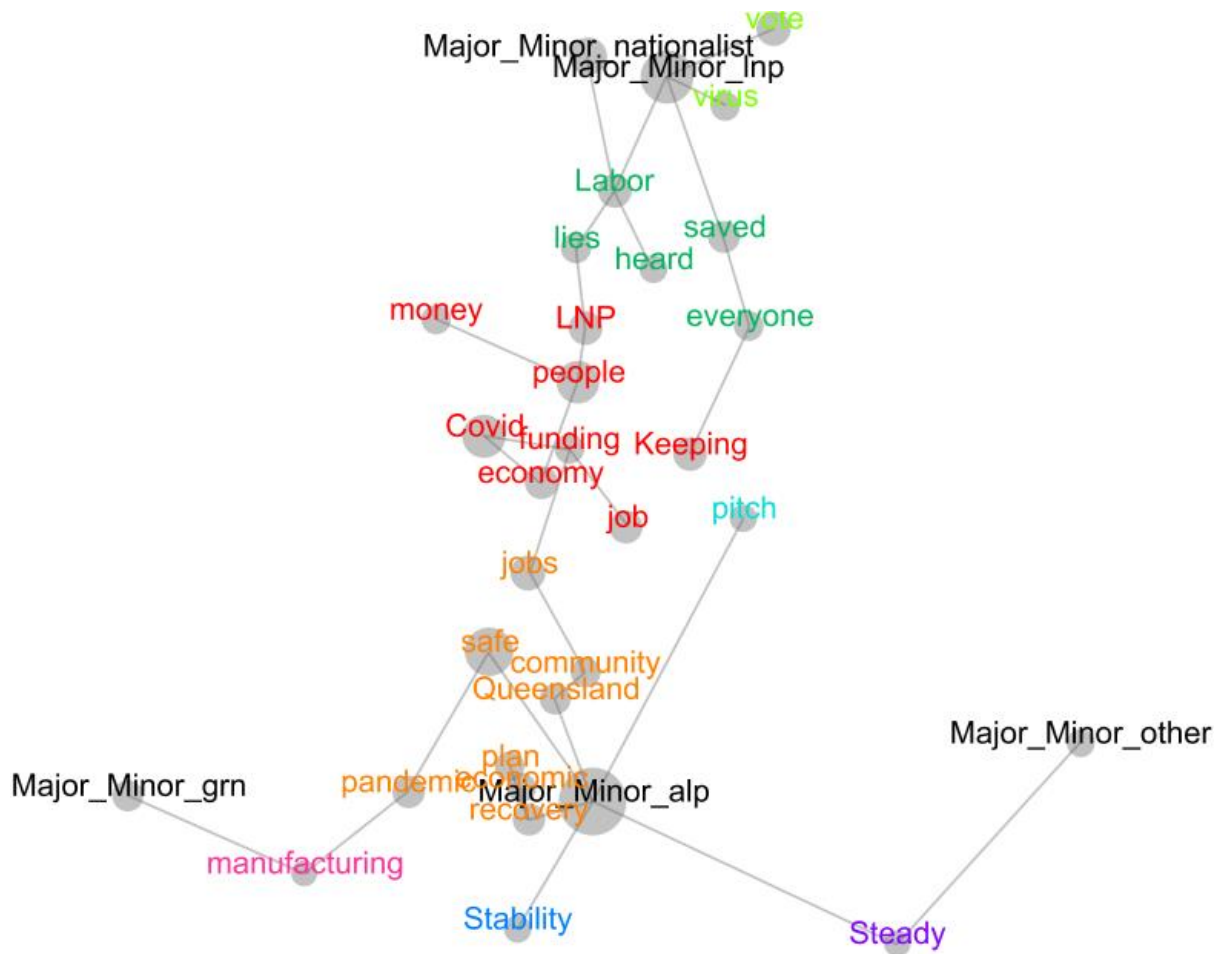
vote
Major_Minor_nationalist
Major_Minor_lnp
virus
Labor
lies
heard
saved
money
LNP
everyone
people
Covid
funding
Keeping
economy
job
pitch
jobs
safe
community
Queensland
Major_Minor_other
plan
Major_Minor_grn
pandemic
economic
Major_Minor_alp
recovery
manufacturing
Stability
Steady